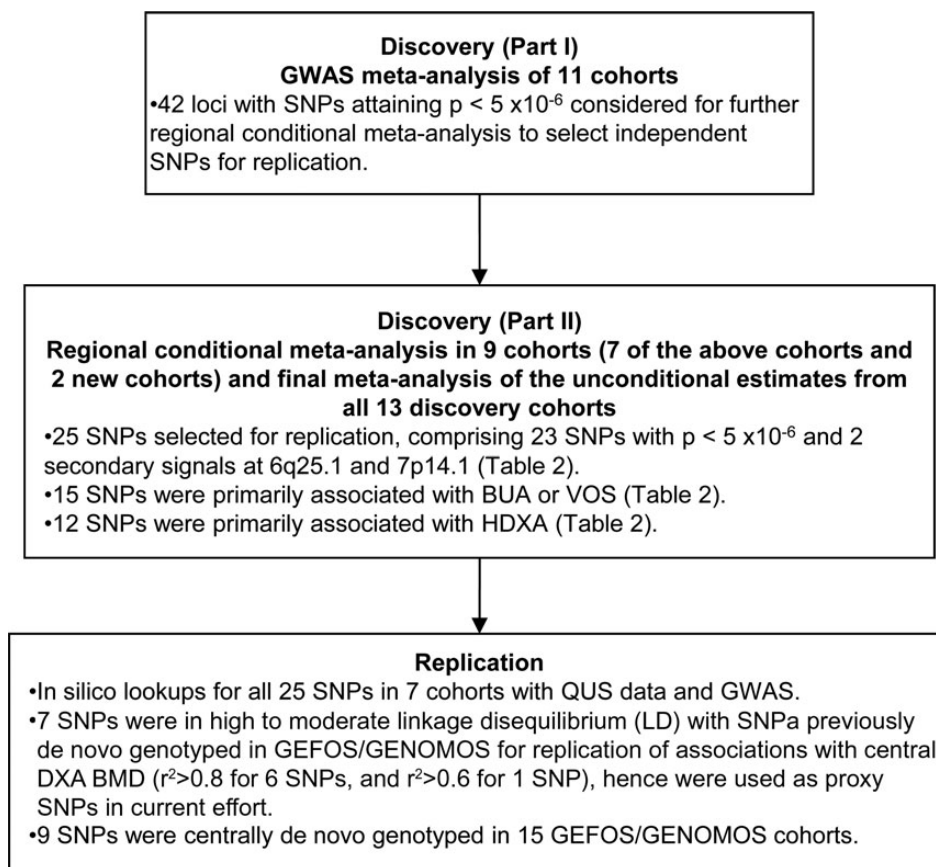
**Discovery (Part I)**
**GWAS meta-analysis of 11 cohorts**
•42 loci with SNPs attaining p < 5 x$10^{-6}$ considered for further regional conditional meta-analysis to select independent SNPs for replication.

**Discovery (Part II)**
**Regional conditional meta-analysis in 9 cohorts (7 of the above cohorts and 2 new cohorts) and final meta-analysis of the unconditional estimates from all 13 discovery cohorts**
•25 SNPs selected for replication, comprising 23 SNPs with p < 5 x$10^{-6}$ and 2 secondary signals at 6q25.1 and 7p14.1 (Table 2).
•15 SNPs were primarily associated with BUA or VOS (Table 2).
•12 SNPs were primarily associated with HDXA (Table 2).

**Replication**
•In silico lookups for all 25 SNPs in 7 cohorts with QUS data and GWAS.
•7 SNPs were in high to moderate linkage disequilibrium (LD) with SNPa previously de novo genotyped in GEFOS/GENOMOS for replication of associations with central DXA BMD ($r^2$>0.8 for 6 SNPs, and $r^2$>0.6 for 1 SNP), hence were used as proxy SNPs in current effort.
•9 SNPs were centrally de novo genotyped in 15 GEFOS/GENOMOS cohorts.